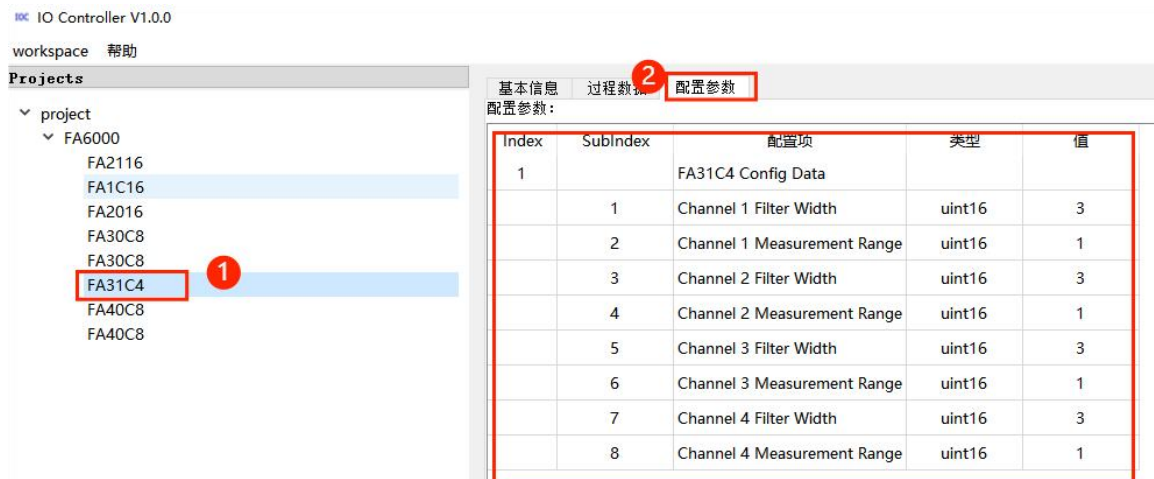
IO Controller V1.0.0

workspace 帮助

Projects

project
FA6000
FA2116
FA1C16
FA2016
FA30C8
FA30C8
FA31C4
FA40C8
FA40C8

1

基本信息 过程数据 配置参数

2

配置参数:

| Index | SubIndex | 配置项 | 类型 | 值 |
|---|---|---|---|---|
| 1 | | FA31C4 Config Data | | |
| | 1 | Channel 1 Filter Width | uint16 | 3 |
| | 2 | Channel 1 Measurement Range | uint16 | 1 |
| | 3 | Channel 2 Filter Width | uint16 | 3 |
| | 4 | Channel 2 Measurement Range | uint16 | 1 |
| | 5 | Channel 3 Filter Width | uint16 | 3 |
| | 6 | Channel 3 Measurement Range | uint16 | 1 |
| | 7 | Channel 4 Filter Width | uint16 | 3 |
| | 8 | Channel 4 Measurement Range | uint16 | 1 |